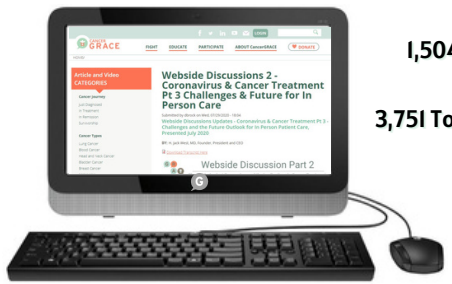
CANCER GRACE

FIGHT EDUCATE PARTICIPATE ABOUT CancerGRACE DONATE

LOGIN

HOME

Article and Video CATEGORIES

Cancer Journey

Just Diagnosed

In Treatment

In Remission

Survivorship

Cancer Types

Lung Cancer

Blood Cancer

Head and Neck Cancer

Bladder Cancer

Breast Cancer

Webside Discussions 2 - Coronavirus & Cancer Treatment Pt 3 Challenges & Future for In Person Care

Submitted by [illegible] on 07/24/2020 - 10:00

Webside Discussions Updates - Coronavirus & Cancer Treatment Pt 3 - Challenges and the Future Outlook for In Person Patient Care, Presented July 2020

By: H. Jack West, MD, Founder, President and CEO

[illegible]

Webside Discussion Part 2

G

1,504

3,751 To